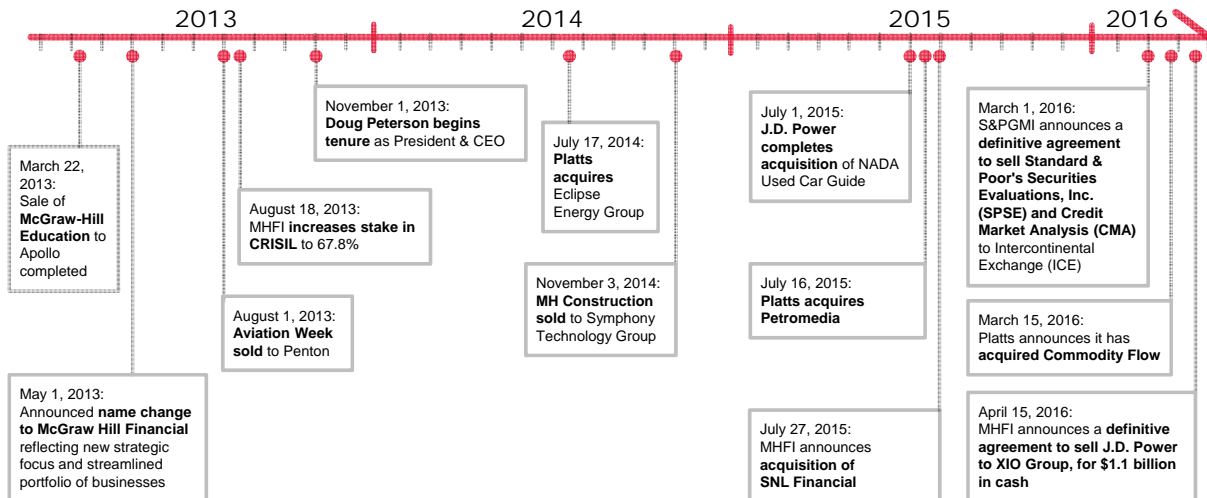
2013

2014

2015

2016

March 22, 2013: Sale of **McGraw-Hill Education** to Apollo completed

May 1, 2013: Announced **name change to McGraw Hill Financial** reflecting new strategic focus and streamlined portfolio of businesses

August 1, 2013: **Aviation Week sold** to Penton

August 18, 2013: MHFI **increases stake in CRISIL** to 67.8%

November 1, 2013: **Doug Peterson begins tenure** as President & CEO

July 17, 2014: **Platts acquires** Eclipse Energy Group

November 3, 2014: **MH Construction sold** to Symphony Technology Group

July 1, 2015: **J.D. Power completes acquisition** of NADA Used Car Guide

July 16, 2015: **Platts acquires Petromedia**

July 27, 2015: MHFI announces **acquisition of SNL Financial**

March 1, 2016: S&PGMI announces a **definitive agreement to sell Standard & Poor's Securities Evaluations, Inc. (SPSE) and Credit Market Analysis (CMA)** to Intercontinental Exchange (ICE)

March 15, 2016: Platts announces it has **acquired Commodity Flow**

April 15, 2016: MHFI announces a **definitive agreement to sell J.D. Power to XIO Group, for $1.1 billion in cash**